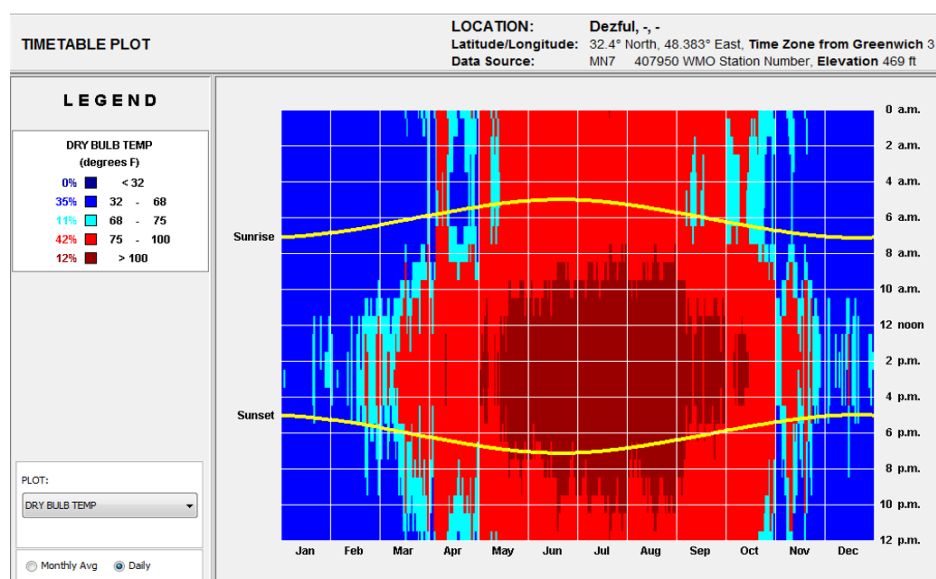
TIMETABLE PLOT

LOCATION: Dezful, -, -
Latitude/Longitude: 32.4° North, 48.383° East, Time Zone from Greenwich 3
Data Source: MN7 407950 WMO Station Number, Elevation 469 ft

LEGEND

DRY BULB TEMP
(degrees F)

| | |
|---|---|
| 0% | < 32 |
| 35% | 32 - 68 |
| 11% | 68 - 75 |
| 42% | 75 - 100 |
| 12% | > 100 |

PLOT:
DRY BULB TEMP

Monthly Avg Daily

Sunrise
Sunset

0 a.m.
2 a.m.
4 a.m.
6 a.m.
8 a.m.
10 a.m.
12 noon
2 p.m.
4 p.m.
6 p.m.
8 p.m.
10 p.m.
12 p.m.

Jan Feb Mar Apr May Jun Jul Aug Sep Oct Nov Dec